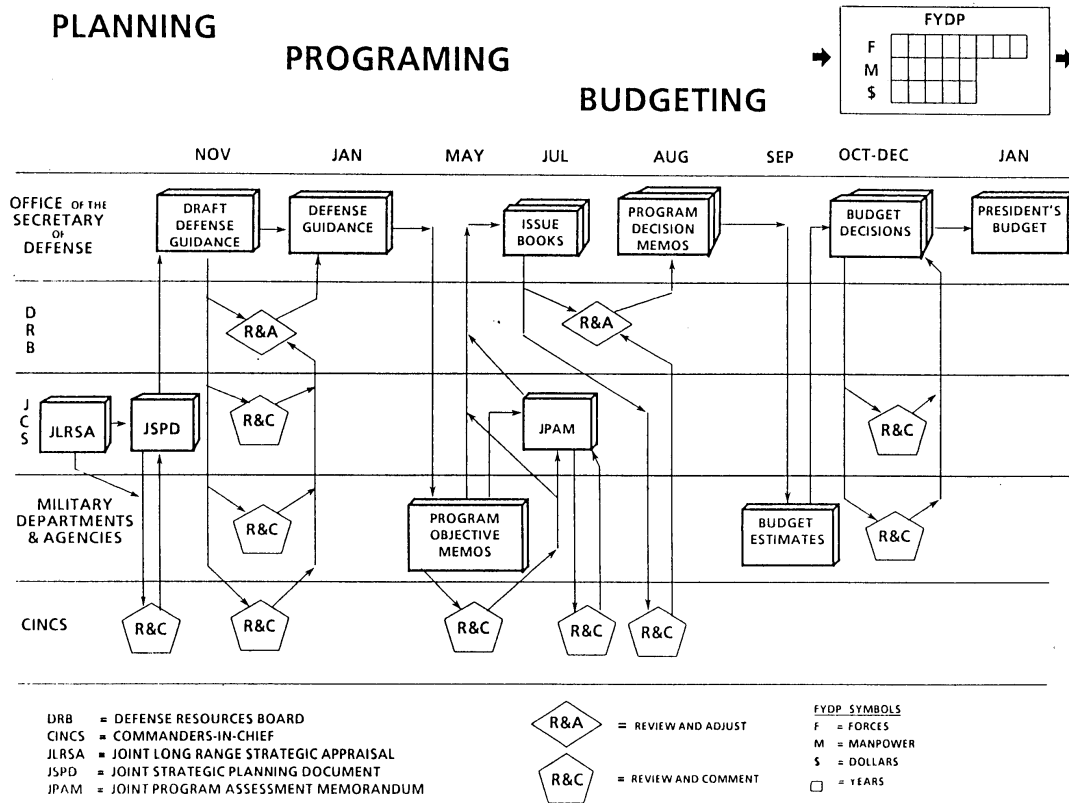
PLANNING

PROGRAMING

BUDGETING

FYDP
F
M
$

NOV JAN MAY JUL AUG SEP OCT-DEC JAN

OFFICE OF THE SECRETARY OF DEFENSE

DRAFT DEFENSE GUIDANCE

DEFENSE GUIDANCE

ISSUE BOOKS

PROGRAM DECISION MEMOS

BUDGET DECISIONS

PRESIDENT'S BUDGET

D R B

R&A

R&A

J C S

JLRSA

JSPD

R&C

JPAM

R&C

MILITARY DEPARTMENTS & AGENCIES

R&C

PROGRAM OBJECTIVE MEMOS

BUDGET ESTIMATES

R&C

CINCS

R&C

R&C

R&C

R&C

R&C

DRB = DEFENSE RESOURCES BOARD
CINCS = COMMANDERS-IN-CHIEF
JLRSA = JOINT LONG RANGE STRATEGIC APPRAISAL
JSPD = JOINT STRATEGIC PLANNING DOCUMENT
JPAM = JOINT PROGRAM ASSESSMENT MEMORANDUM

R&A = REVIEW AND ADJUST

R&C = REVIEW AND COMMENT

FYDP SYMBOLS
F = FORCES
M = MANPOWER
$ = DOLLARS
□ = YEARS